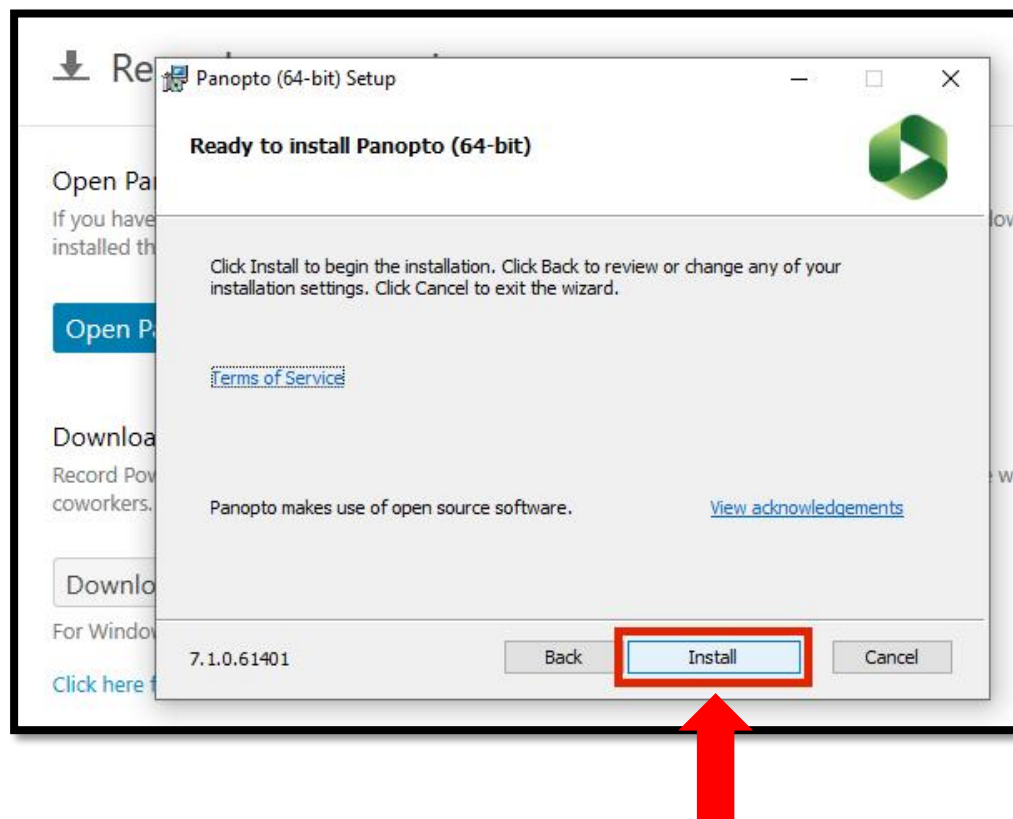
Re

Open Pa
If you have
installed th

Open Pa

Downloa
Record Pov
coworkers.

Downlo
For Windov

Click here f

lov

w

Panopto (64-bit) Setup

Ready to install Panopto (64-bit)

Click Install to begin the installation. Click Back to review or change any of your installation settings. Click Cancel to exit the wizard.

Terms of Service

Panopto makes use of open source software.

View acknowledgements

7.1.0.61401

Back

Install

Cancel